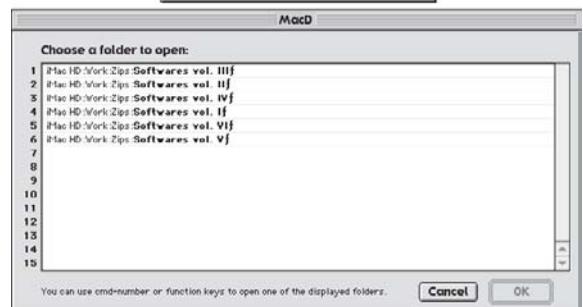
MacD

Choose a folder to open:

1 iMac HD:Work:Zips:Softwares vol. IIIƒ
2 iMac HD:Work:Zips:Softwares vol. IIƒ
3 iMac HD:Work:Zips:Softwares vol. IVƒ
4 iMac HD:Work:Zips:Softwares vol. Iƒ
5 iMac HD:Work:Zips:Softwares vol. VIƒ
6 iMac HD:Work:Zips:Softwares vol. Vƒ
7
8
9
10
11
12
13
14
15

You can use cmd-number or function keys to open one of the displayed folders.

Cancel

OK